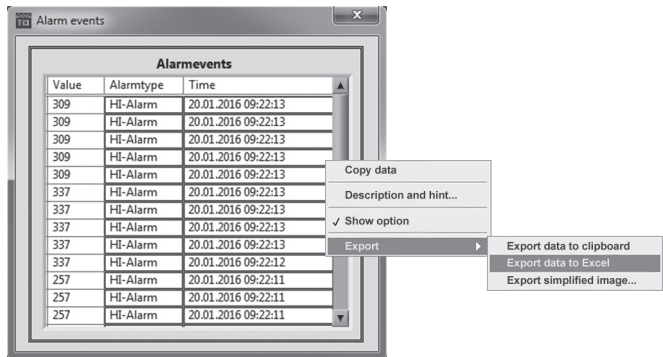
Alarm events

Alarmevents

| Value | Alarmtype | Time |
|---|---|---|
| 309 | HI-Alarm | 20.01.2016 09:22:13 |
| 309 | HI-Alarm | 20.01.2016 09:22:13 |
| 309 | HI-Alarm | 20.01.2016 09:22:13 |
| 309 | HI-Alarm | 20.01.2016 09:22:13 |
| 309 | HI-Alarm | 20.01.2016 09:22:13 |
| 337 | HI-Alarm | 20.01.2016 09:22:13 |
| 337 | HI-Alarm | 20.01.2016 09:22:13 |
| 337 | HI-Alarm | 20.01.2016 09:22:13 |
| 337 | HI-Alarm | 20.01.2016 09:22:13 |
| 337 | HI-Alarm | 20.01.2016 09:22:12 |
| 257 | HI-Alarm | 20.01.2016 09:22:11 |
| 257 | HI-Alarm | 20.01.2016 09:22:11 |
| 257 | HI-Alarm | 20.01.2016 09:22:11 |

Copy data
Description and hint...
✓ Show option
Export

Export data to clipboard
Export data to Excel
Export simplified image...